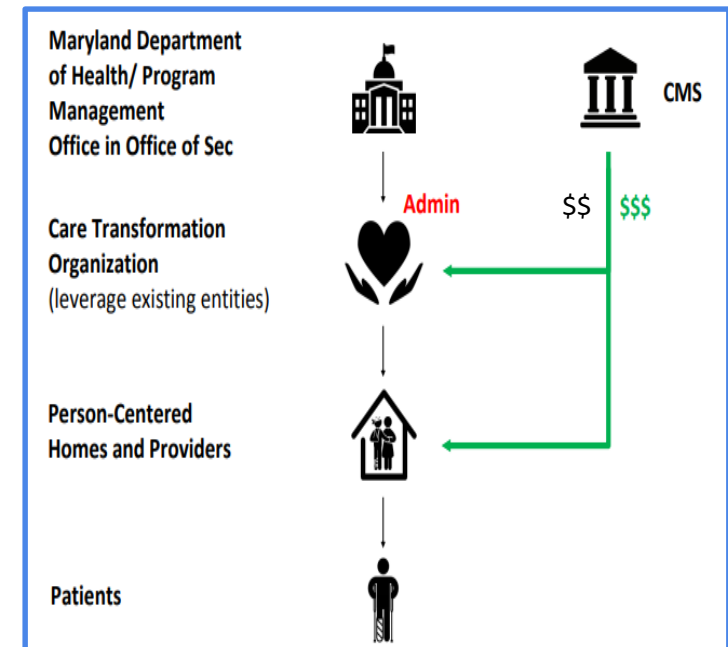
Maryland Department of Health/ Program Management Office in Office of Sec

CMS

Admin

$$

$$$

Care Transformation Organization (leverage existing entities)

Person-Centered Homes and Providers

Patients